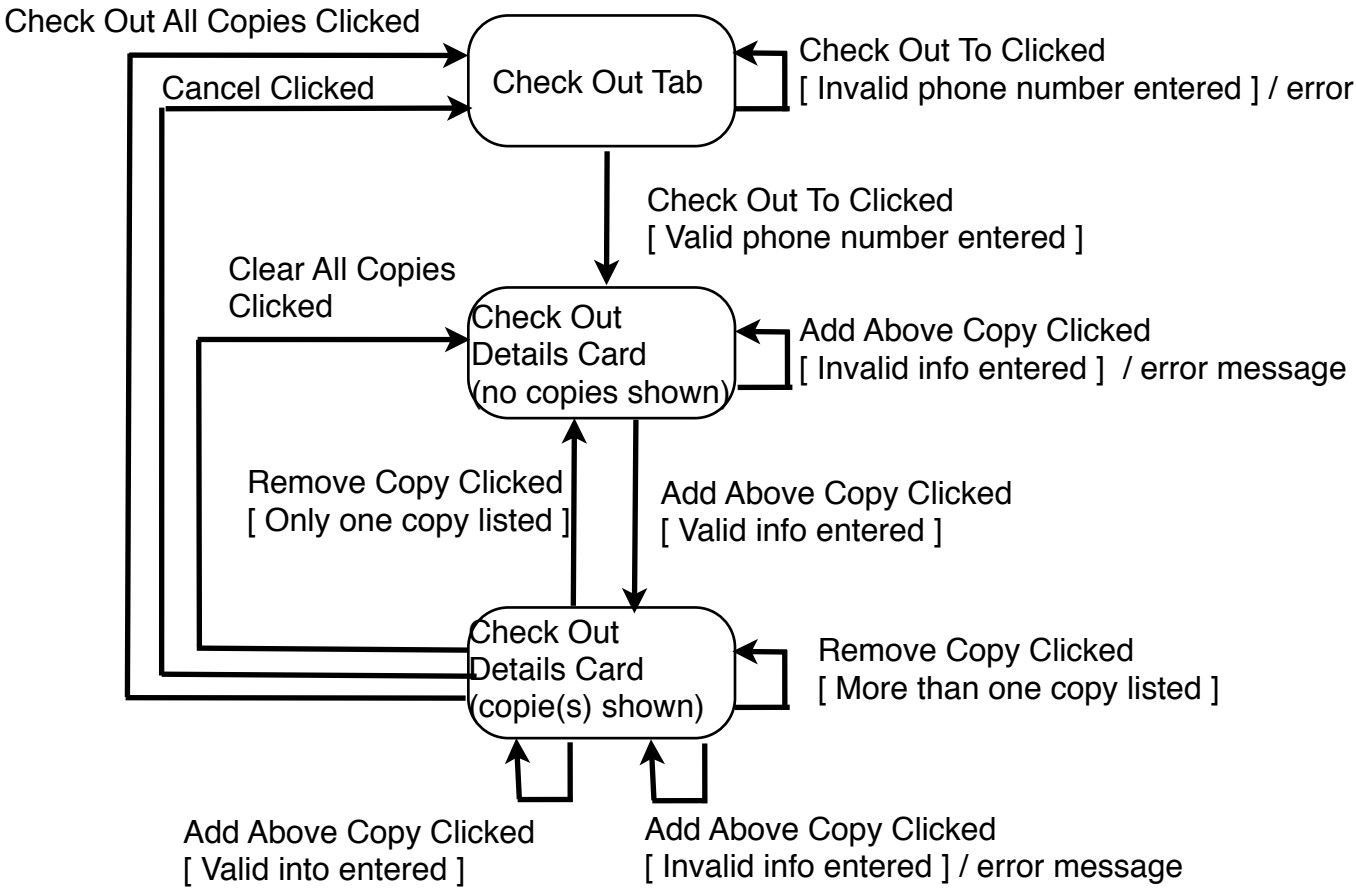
Check Out All Copies Clicked

Cancel Clicked

Check Out Tab

Check Out To Clicked
[ Invalid phone number entered ] / error

Check Out To Clicked
[ Valid phone number entered ]

Clear All Copies
Clicked

Check Out
Details Card
(no copies shown)

Add Above Copy Clicked
[ Invalid info entered ] / error message

Remove Copy Clicked
[ Only one copy listed ]

Add Above Copy Clicked
[ Valid info entered ]

Check Out
Details Card
(copie(s) shown)

Remove Copy Clicked
[ More than one copy listed ]

Add Above Copy Clicked
[ Valid into entered ]

Add Above Copy Clicked
[ Invalid info entered ] / error message